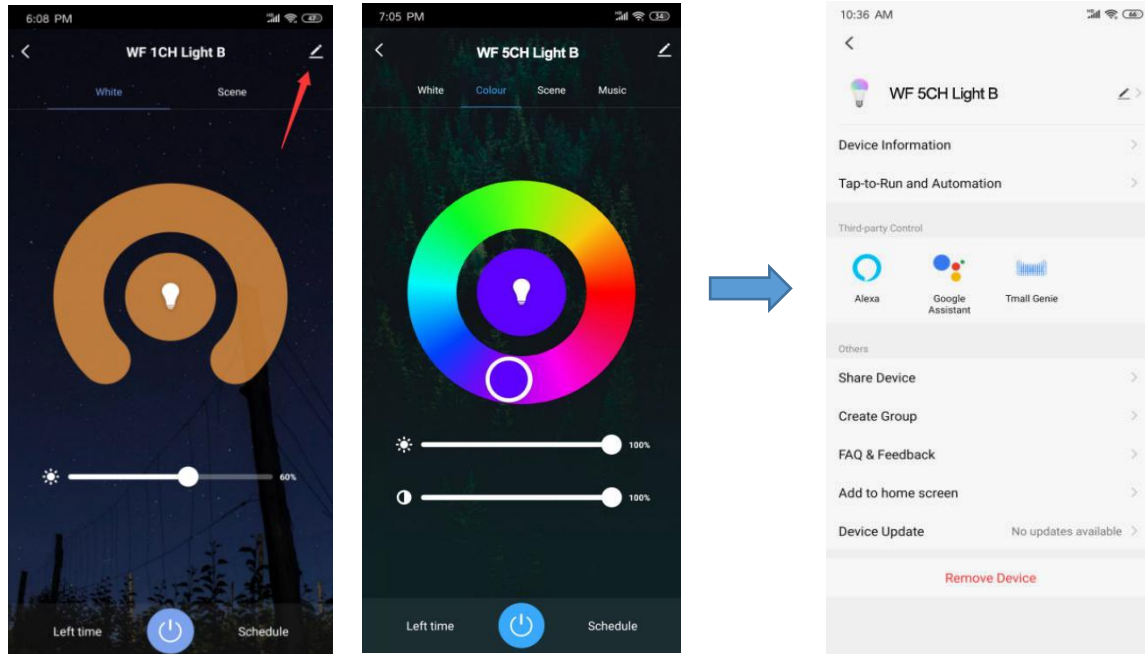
6:08 PM

WF 1CH Light B

White

Scene

60%

Left time

Schedule

7:05 PM

WF 5CH Light B

White

Colour

Scene

Music

100%

100%

Left time

Schedule

10:36 AM

WF 5CH Light B

Device Information

Tap-to-Run and Automation

Third-party Control

Alexa

Google Assistant

Tmall Genie

Others

Share Device

Create Group

FAQ & Feedback

Add to home screen

Device Update

No updates available

Remove Device